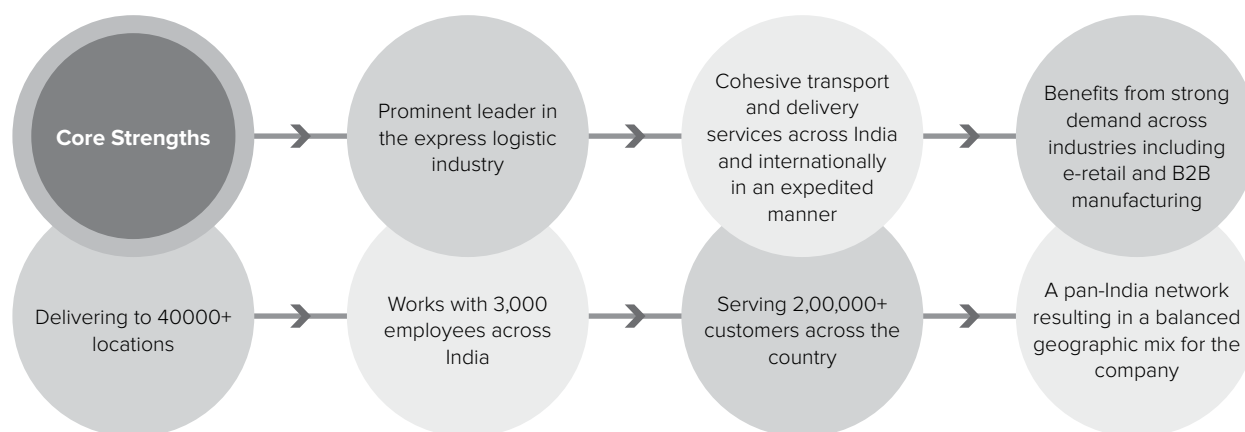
Core Strengths

Prominent leader in the express logistic industry

Cohesive transport and delivery services across India and internationally in an expedited manner

Benefits from strong demand across industries including e-retail and B2B manufacturing

Delivering to 40000+ locations

Works with 3,000 employees across India

Serving 2,00,000+ customers across the country

A pan-India network resulting in a balanced geographic mix for the company